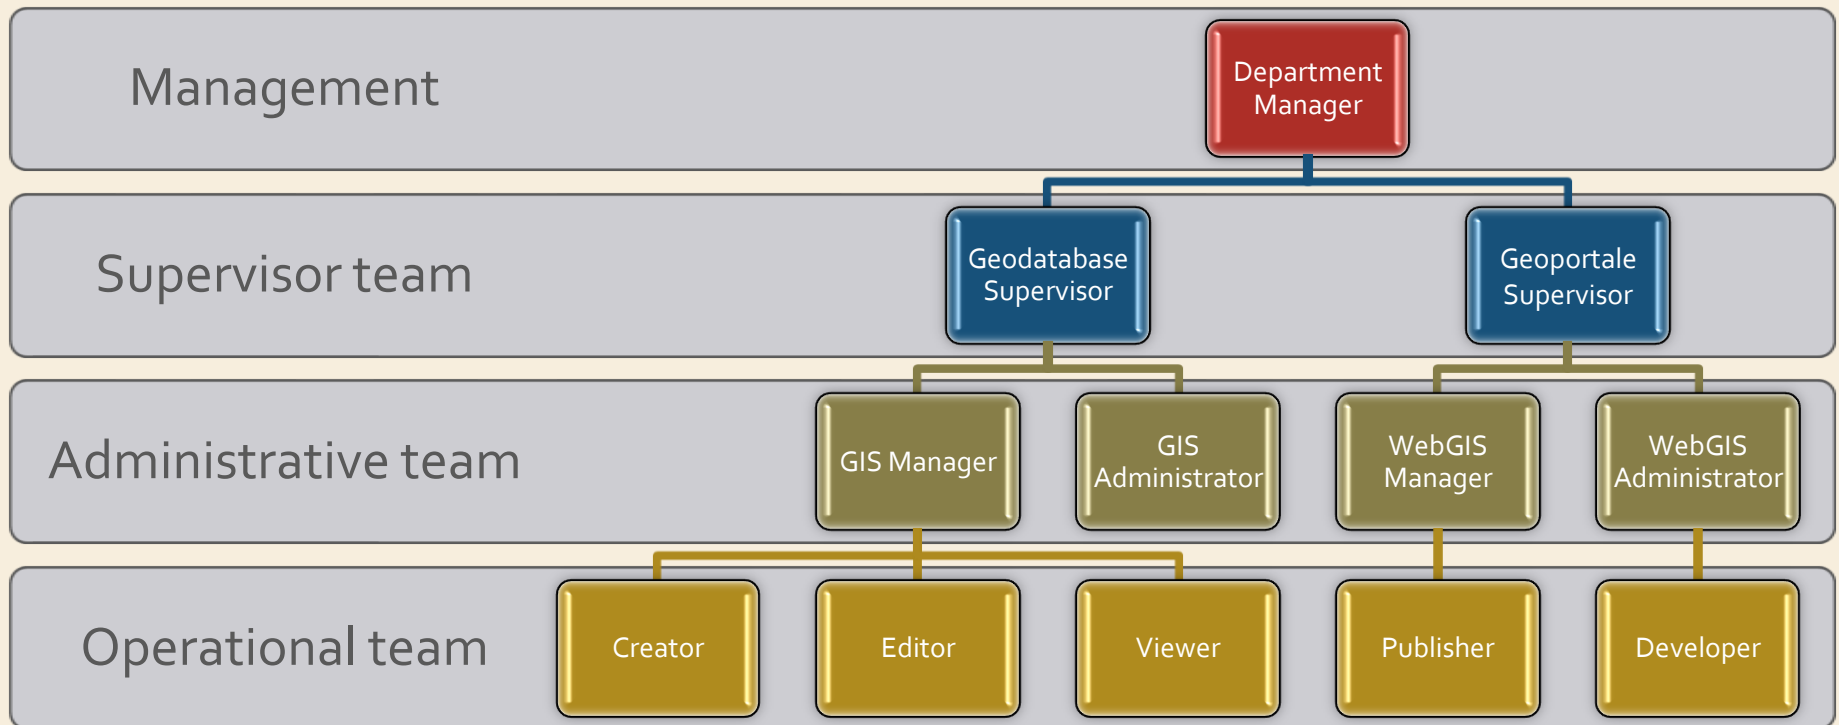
Management

Department Manager

Supervisor team

Geodatabase Supervisor

Geoportale Supervisor

Administrative team

GIS Manager

GIS Administrator

WebGIS Manager

WebGIS Administrator

Operational team

Creator

Editor

Viewer

Publisher

Developer